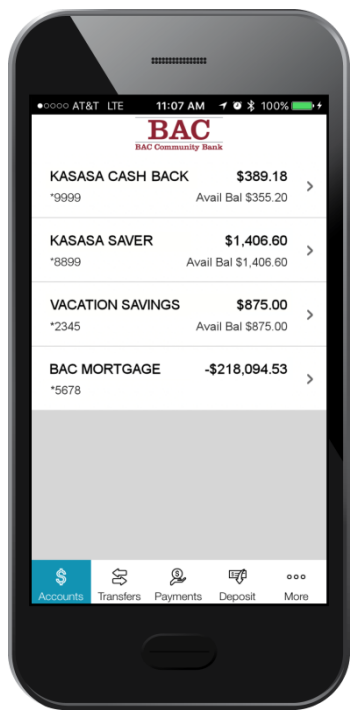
●○○○○ AT&T LTE 11:07 AM 100%

BAC
BAC Community Bank

KASASA CASH BACK $389.18
*9999 Avail Bal $355.20

KASASA SAVER $1,406.60
*8899 Avail Bal $1,406.60

VACATION SAVINGS $875.00
*2345 Avail Bal $875.00

BAC MORTGAGE -$218,094.53
*5678

Accounts Transfers Payments Deposit More